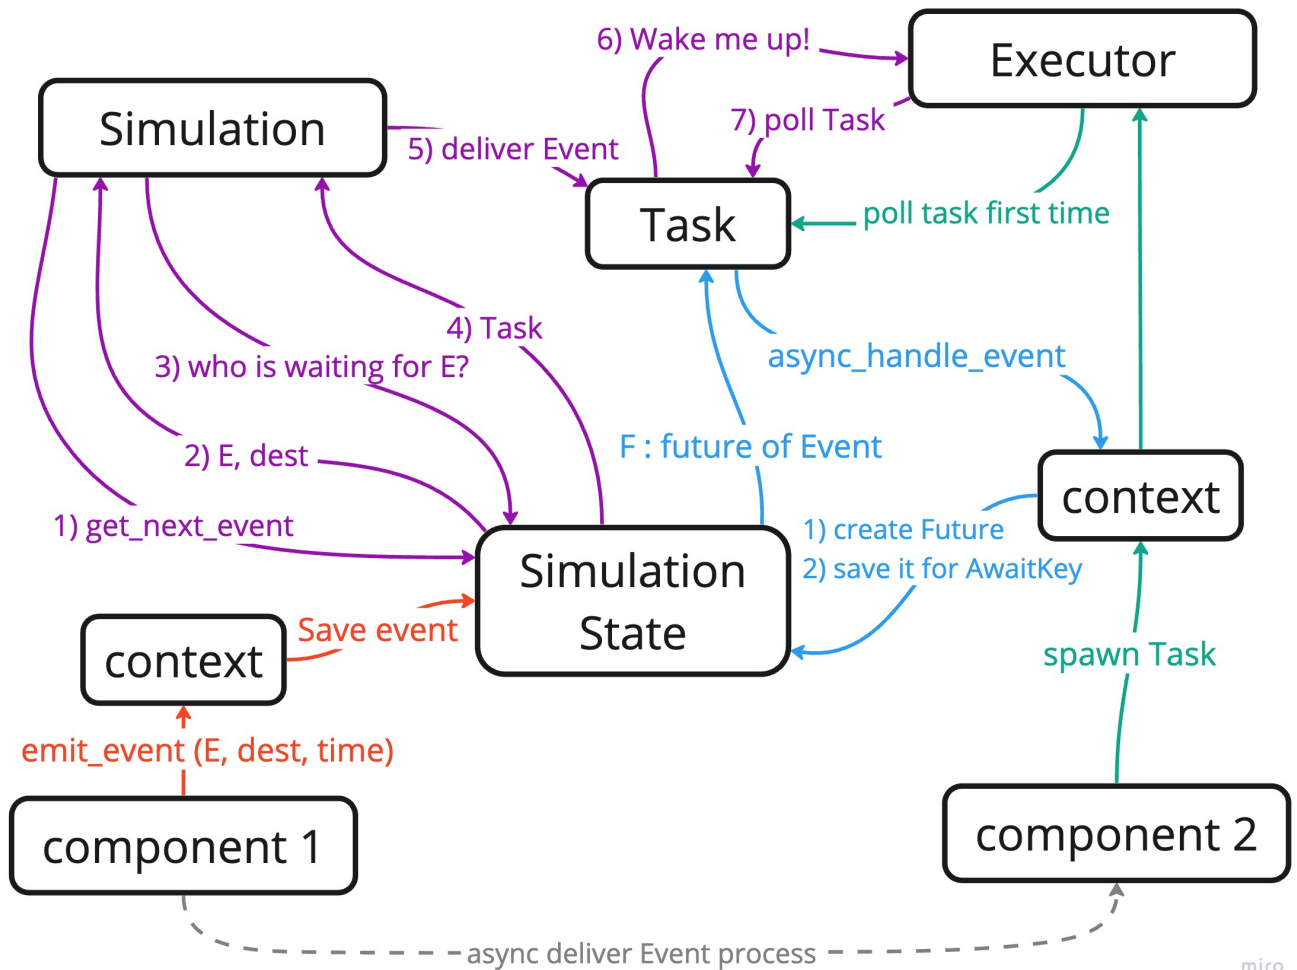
6) Wake me up!

Executor

Simulation

7) poll Task

5) deliver Event

Task

poll task first time

4) Task

async_handle_event

3) who is waiting for E?

F : future of Event

2) E, dest

context

1) get_next_event

1) create Future

2) save it for AwaitKey

Simulation State

context

Save event

spawn Task

emit_event (E, dest, time)

component 1

component 2

async deliver Event process

miro